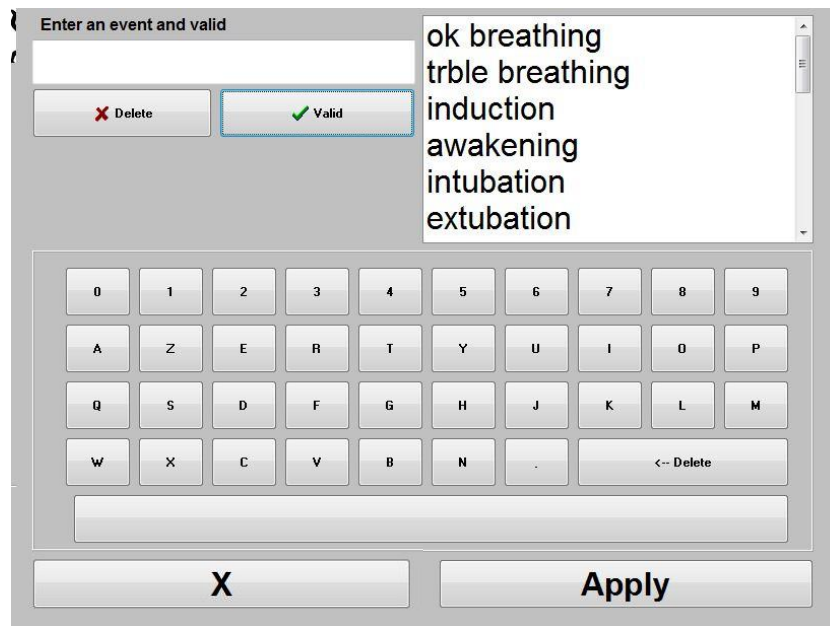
Enter an event and valid

Delete
Valid

ok breathing
trble breathing
induction
awakening
intubation
extubation

0 1 2 3 4 5 6 7 8 9
A Z E R T Y U I O P
Q S D F G H J K L M
W X C V B N . <-- Delete

X
Apply